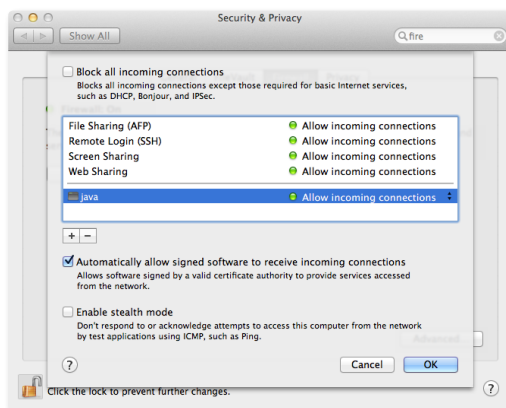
Security & Privacy

Show All

fire

Block all incoming connections
Blocks all incoming connections except those required for basic Internet services, such as DHCP, Bonjour, and IPSec.

| | |
|---|---|
| File Sharing (AFP) | Allow incoming connections |
| Remote Login (SSH) | Allow incoming connections |
| Screen Sharing | Allow incoming connections |
| Web Sharing | Allow incoming connections |
| java | Allow incoming connections |

+ −

Automatically allow signed software to receive incoming connections
Allows software signed by a valid certificate authority to provide services accessed from the network.

Enable stealth mode
Don't respond to or acknowledge attempts to access this computer from the network by test applications using ICMP, such as Ping.

?

Cancel

OK

Advanced

Click the lock to prevent further changes.

?